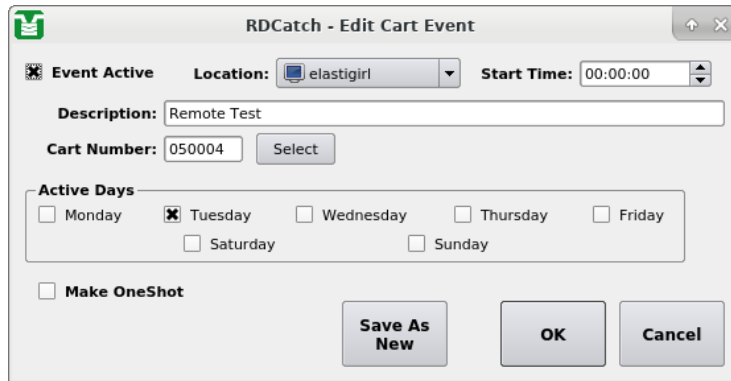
RDCatch - Edit Cart Event

Event Active Location: elastigirl Start Time: 00:00:00

Description: Remote Test

Cart Number: 050004 Select

Active Days
Monday Tuesday Wednesday Thursday Friday
Saturday Sunday

Make OneShot

Save As New

OK

Cancel